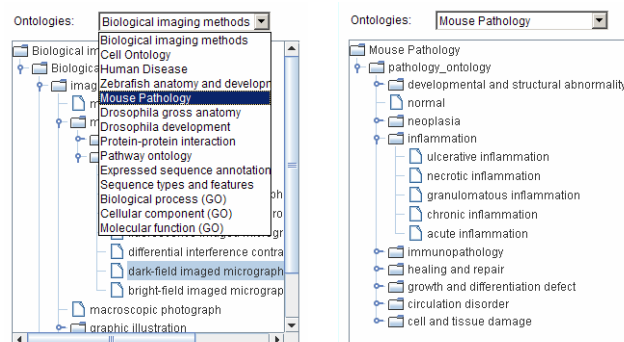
Ontologies: Biological imaging methods

Biological imaging methods
Cell Ontology
Human Disease
Zebrafish anatomy and developm
Mouse Pathology
Drosophila gross anatomy
Drosophila development
Protein-protein interaction
Pathway ontology
Expressed sequence annotation
Sequence types and features
Biological process (GO)
Cellular component (GO)
Molecular function (GO)

Biological im
Biologica
imag
m
m
ph
ro
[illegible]
differential interference contra
dark-field imaged micrograph
bright-field imaged micrograp
macroscopic photograph
graphic illustration

Ontologies: Mouse Pathology

Mouse Pathology
pathology_ontology
developmental and structural abnormality
normal
neoplasia
inflammation
ulcerative inflammation
necrotic inflammation
granulomatous inflammation
chronic inflammation
acute inflammation
immunopathology
healing and repair
growth and differentiation defect
circulation disorder
cell and tissue damage